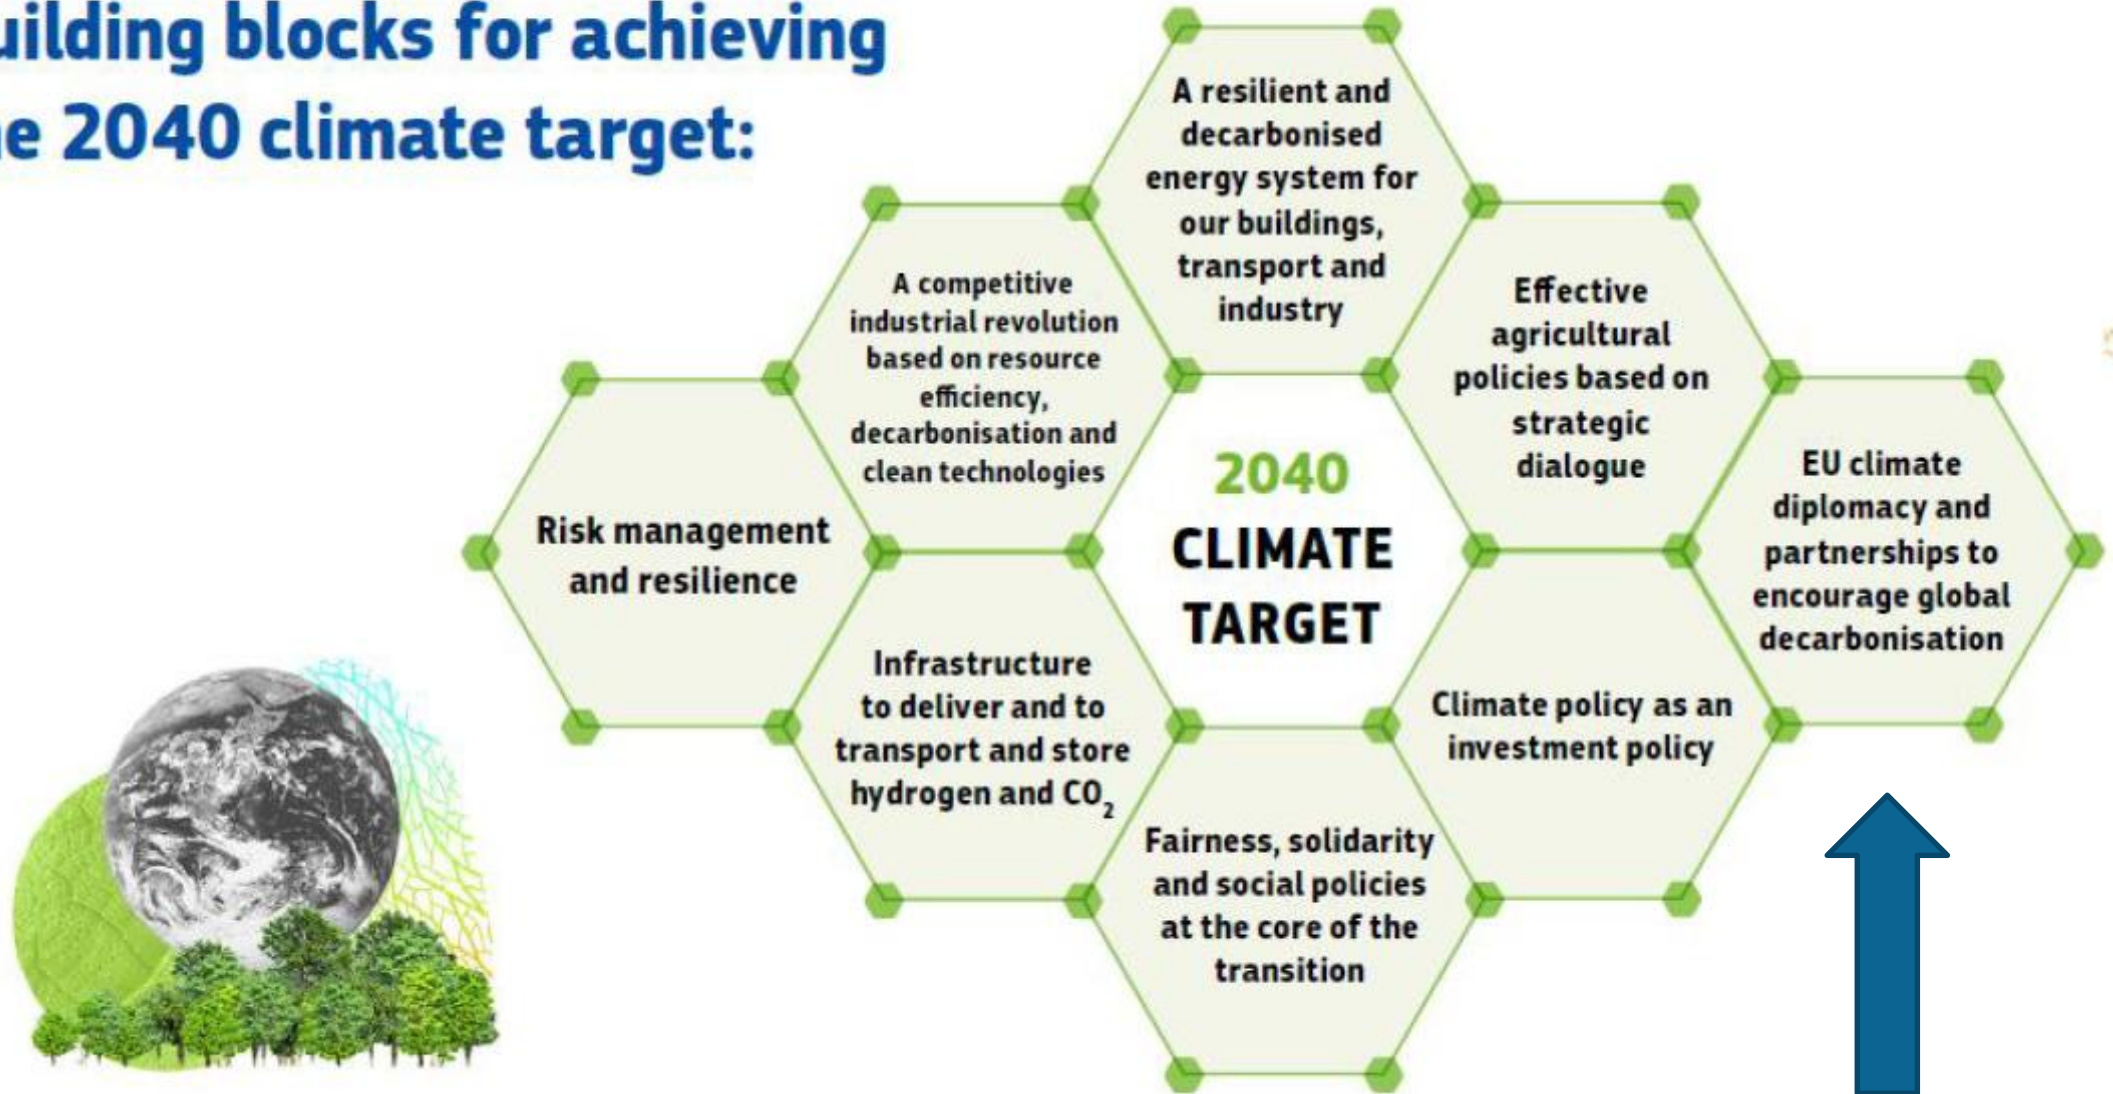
uilding blocks for achieving
e 2040 climate target:

A resilient and decarbonised energy system for our buildings, transport and industry

A competitive industrial revolution based on resource efficiency, decarbonisation and clean technologies

Effective agricultural policies based on strategic dialogue

Risk management and resilience

2040 CLIMATE TARGET

EU climate diplomacy and partnerships to encourage global decarbonisation

Infrastructure to deliver and to transport and store hydrogen and $CO_2$

Climate policy as an investment policy

Fairness, solidarity and social policies at the core of the transition